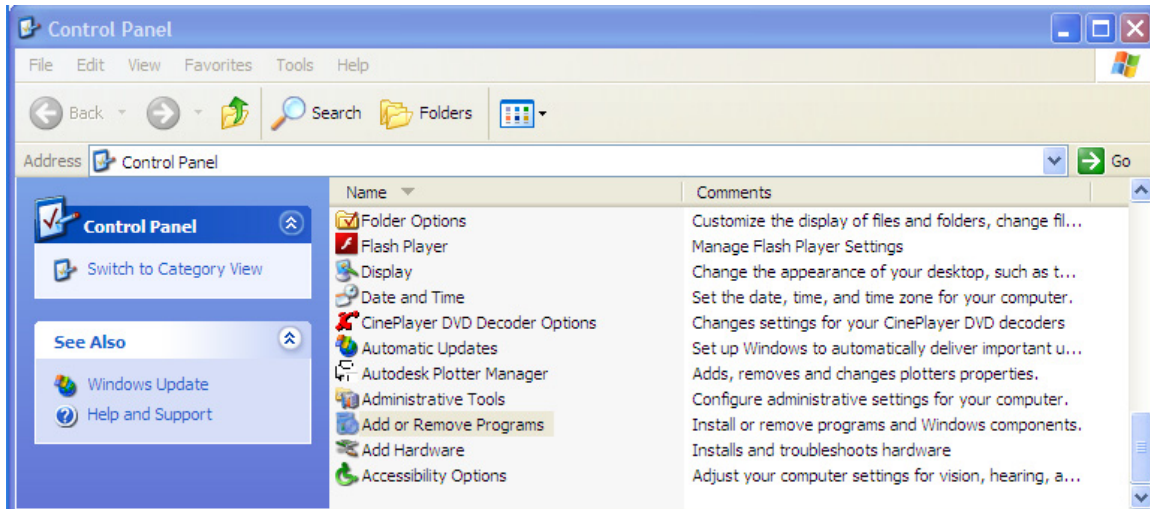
Control Panel

File Edit View Favorites Tools Help

Back Search Folders

Address Control Panel Go

Control Panel

Switch to Category View

See Also

Windows Update

Help and Support

| Name | Comments |
|---|---|
| Folder Options | Customize the display of files and folders, change fil... |
| Flash Player | Manage Flash Player Settings |
| Display | Change the appearance of your desktop, such as t... |
| Date and Time | Set the date, time, and time zone for your computer. |
| CinePlayer DVD Decoder Options | Changes settings for your CinePlayer DVD decoders |
| Automatic Updates | Set up Windows to automatically deliver important u... |
| Autodesk Plotter Manager | Adds, removes and changes plotters properties. |
| Administrative Tools | Configure administrative settings for your computer. |
| Add or Remove Programs | Install or remove programs and Windows components. |
| Add Hardware | Installs and troubleshoots hardware |
| Accessibility Options | Adjust your computer settings for vision, hearing, a... |